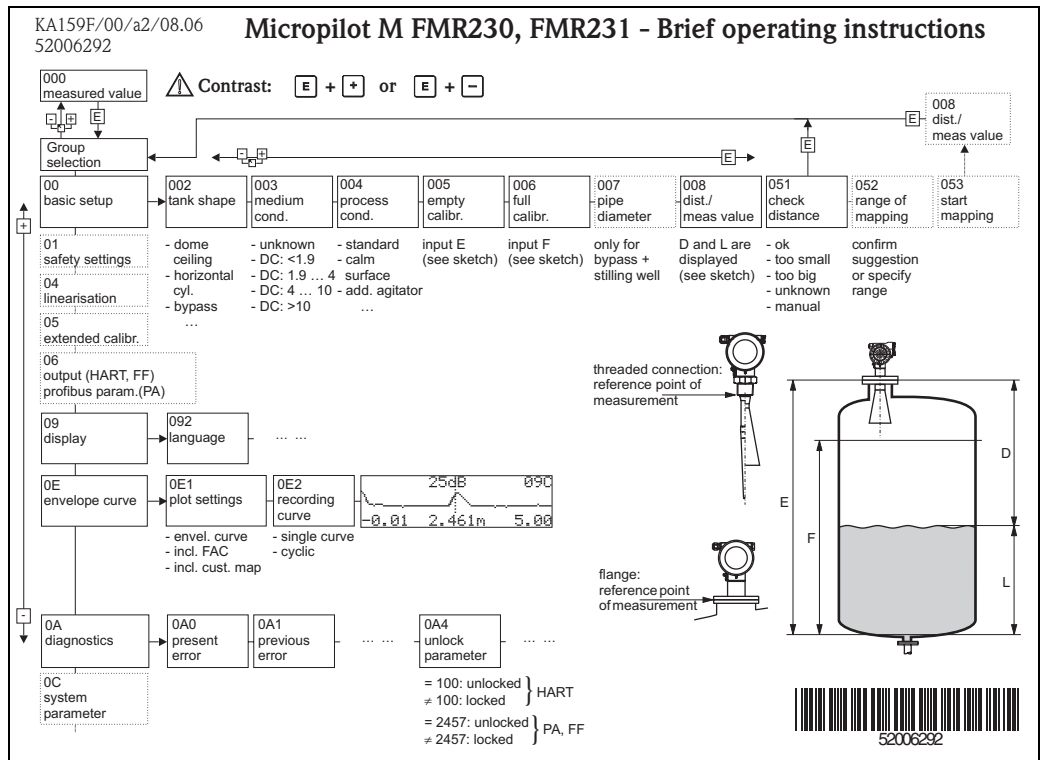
KA159F/00/a2/08.06
52006292

Micropilot M FMR230, FMR231 - Brief operating instructions

000
measured value

Contrast: E + + or E + −

008
dist./
meas value

E

E

Group
selection

E

00
basic setup

002
tank shape

003
medium
cond.

004
process
cond.

005
empty
calibr.

006
full
calibr.

007
pipe
diameter

008
dist./
meas value

051
check
distance

052
range of
mapping

053
start
mapping

+

01
safety settings

04
linearisation

05
extended calibr.

- dome ceiling
- horizontal cyl.
- bypass
…

- unknown
- DC: <1.9
- DC: 1.9 … 4
- DC: 4 … 10
- DC: >10

- standard
- calm surface
- add. agitator
…

input E
(see sketch)

input F
(see sketch)

only for bypass + stilling well

D and L are displayed
(see sketch)

- ok
- too small
- too big
- unknown
- manual

confirm suggestion or specify range

06
output (HART, FF)
profibus param.(PA)

threaded connection:
reference point of
measurement

09
display

092
language

… …

0E
envelope curve

0E1
plot settings

0E2
recording
curve

25dB 09C
-0.01 2.461m 5.00

- envel. curve
- incl. FAC
- incl. cust. map

- single curve
- cyclic

E

D

F

L

flange:
reference point
of measurement

-

0A
diagnostics

0A0
present
error

0A1
previous
error

… …

0A4
unlock
parameter

… …

0C
system
parameter

= 100: unlocked
≠ 100: locked
HART

= 2457: unlocked
≠ 2457: locked
PA, FF

52006292